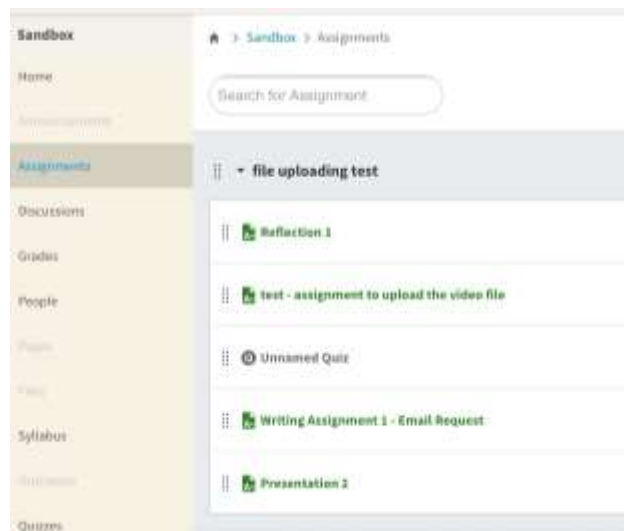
Sandbox

Home

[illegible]

Assignments

Discussions

Grades

People

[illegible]

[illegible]

Syllabus

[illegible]

Quizzes

> Sandbox > Assignments

Search for Assignment

file uploading test

Reflection 1

test - assignment to upload the video file

Unnamed Quiz

Writing Assignment 1 - Email Request

Presentation 1